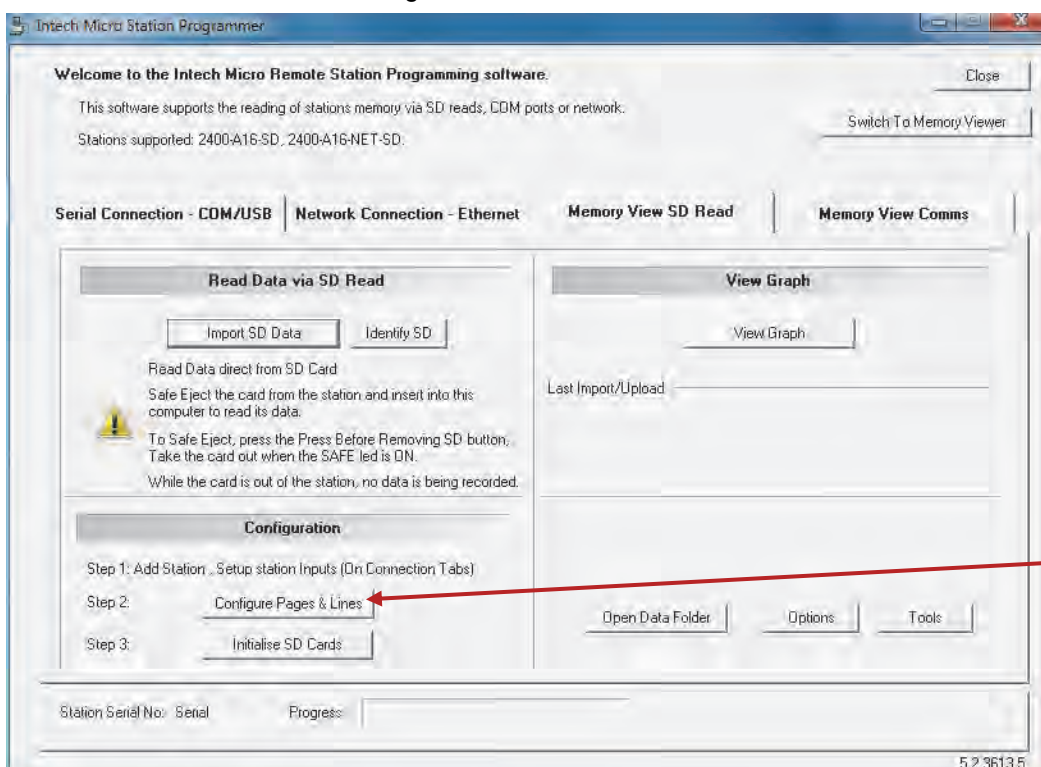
Intech Micro Station Programmer

Welcome to the Intech Micro Remote Station Programming software.

Close

This software supports the reading of stations memory via SD reads, COM ports or network.

Switch To Memory Viewer

Stations supported: 2400-A16-SD, 2400-A16-NET-SD.

Serial Connection - COM/USB | Network Connection - Ethernet | Memory View SD Read | Memory View Comms

Read Data via SD Read

Import SD Data | Identify SD

Read Data direct from SD Card

Safe Eject the card from the station and insert into this computer to read its data.

To Safe Eject, press the Press Before Removing SD button, Take the card out when the SAFE led is ON.

While the card is out of the station, no data is being recorded.

View Graph

View Graph

Last Import/Upload

Configuration

Step 1: Add Station , Setup station Inputs (On Connection Tabs)

Step 2: Configure Pages & Lines

Step 3: Initialise SD Cards

Open Data Folder | Options | Tools

Station Serial No: Serial

Progress

5.2.3613.5